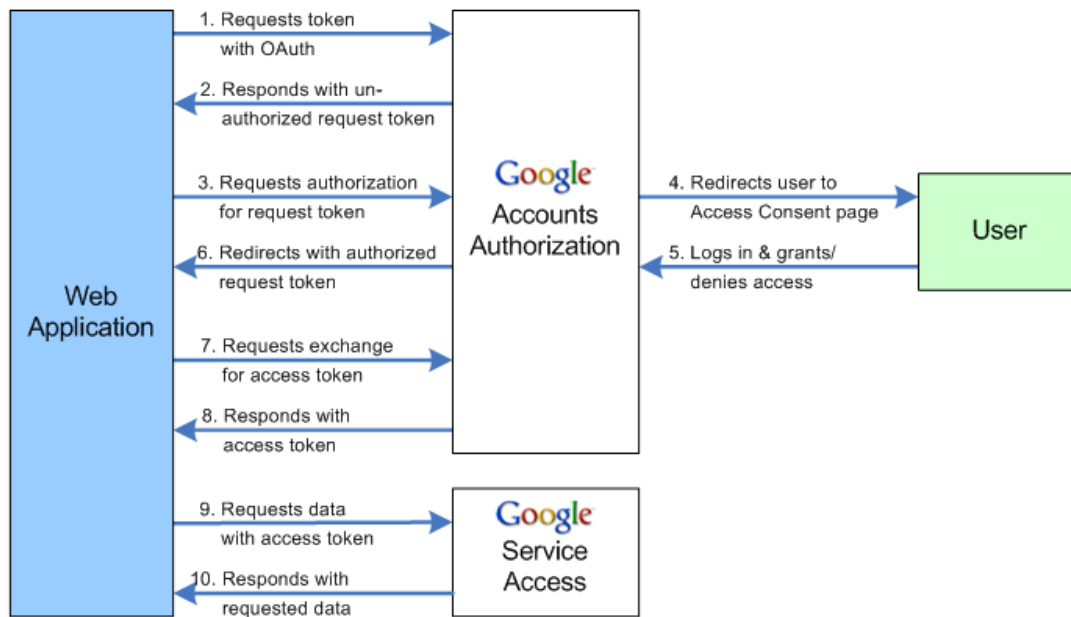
Web Application

1. Requests token with OAuth

2. Responds with un-authorized request token

3. Requests authorization for request token

6. Redirects with authorized request token

7. Requests exchange for access token

8. Responds with access token

9. Requests data with access token

10. Responds with requested data

Google Accounts Authorization

4. Redirects user to Access Consent page

5. Logs in & grants/ denies access

User

Google Service Access